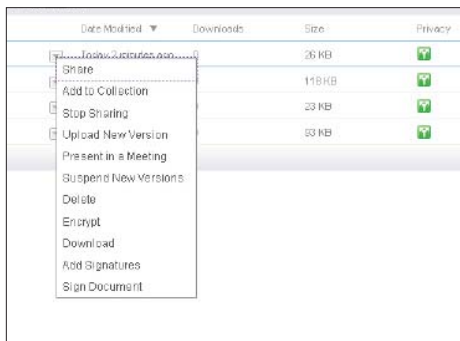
Date Modified ▼ Downloads Size Privacy

Today 2 minutes ago 0 26 KB

118 KB

23 KB

63 KB

Share
Add to Collection
Stop Sharing
Upload New Version
Present in a Meeting
Suspend New Versions
Delete
Encrypt
Download
Add Signatures
Sign Document